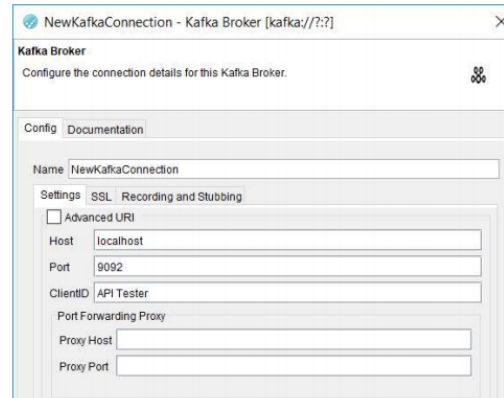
NewKafkaConnection - Kafka Broker [kafka://?:?]
×

Kafka Broker

Configure the connection details for this Kafka Broker.

Config
Documentation

Name NewKafkaConnection

Settings
SSL
Recording and Stubbing

Advanced URI

Host localhost

Port 9092

ClientID API Tester

Port Forwarding Proxy

Proxy Host

Proxy Port